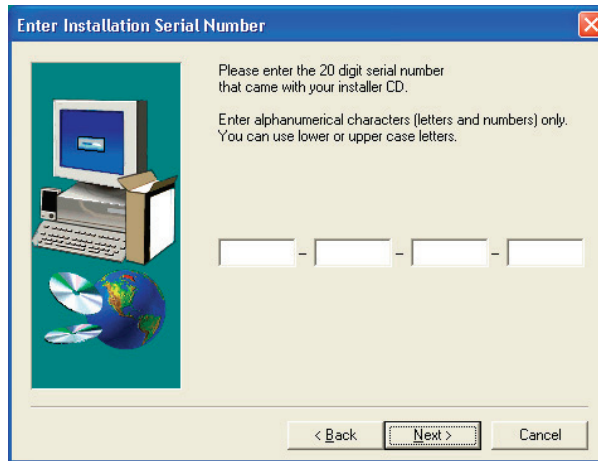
Enter Installation Serial Number

Please enter the 20 digit serial number that came with your installer CD.

Enter alphanumerical characters (letters and numbers) only. You can use lower or upper case letters.

- - -

< Back
Next >
Cancel